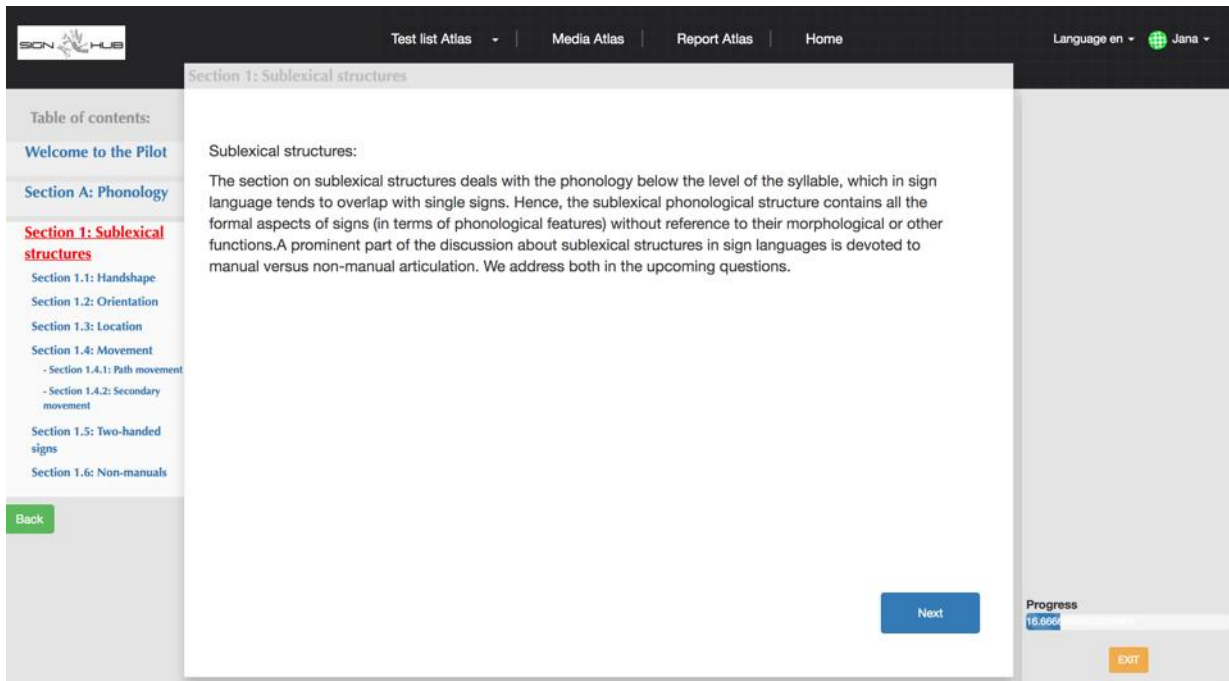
SIGN HUB

Test list Atlas - | Media Atlas | Report Atlas | Home

Language en - Jana -

Section 1: Sublexical structures

Table of contents:

Welcome to the Pilot

Section A: Phonology

Section 1: Sublexical structures

Section 1.1: Handshape

Section 1.2: Orientation

Section 1.3: Location

Section 1.4: Movement

- Section 1.4.1: Path movement

- Section 1.4.2: Secondary movement

Section 1.5: Two-handed signs

Section 1.6: Non-manuals

Back

Sublexical structures:

The section on sublexical structures deals with the phonology below the level of the syllable, which in sign language tends to overlap with single signs. Hence, the sublexical phonological structure contains all the formal aspects of signs (in terms of phonological features) without reference to their morphological or other functions.A prominent part of the discussion about sublexical structures in sign languages is devoted to manual versus non-manual articulation. We address both in the upcoming questions.

Next

Progress

16.666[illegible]

EXIT